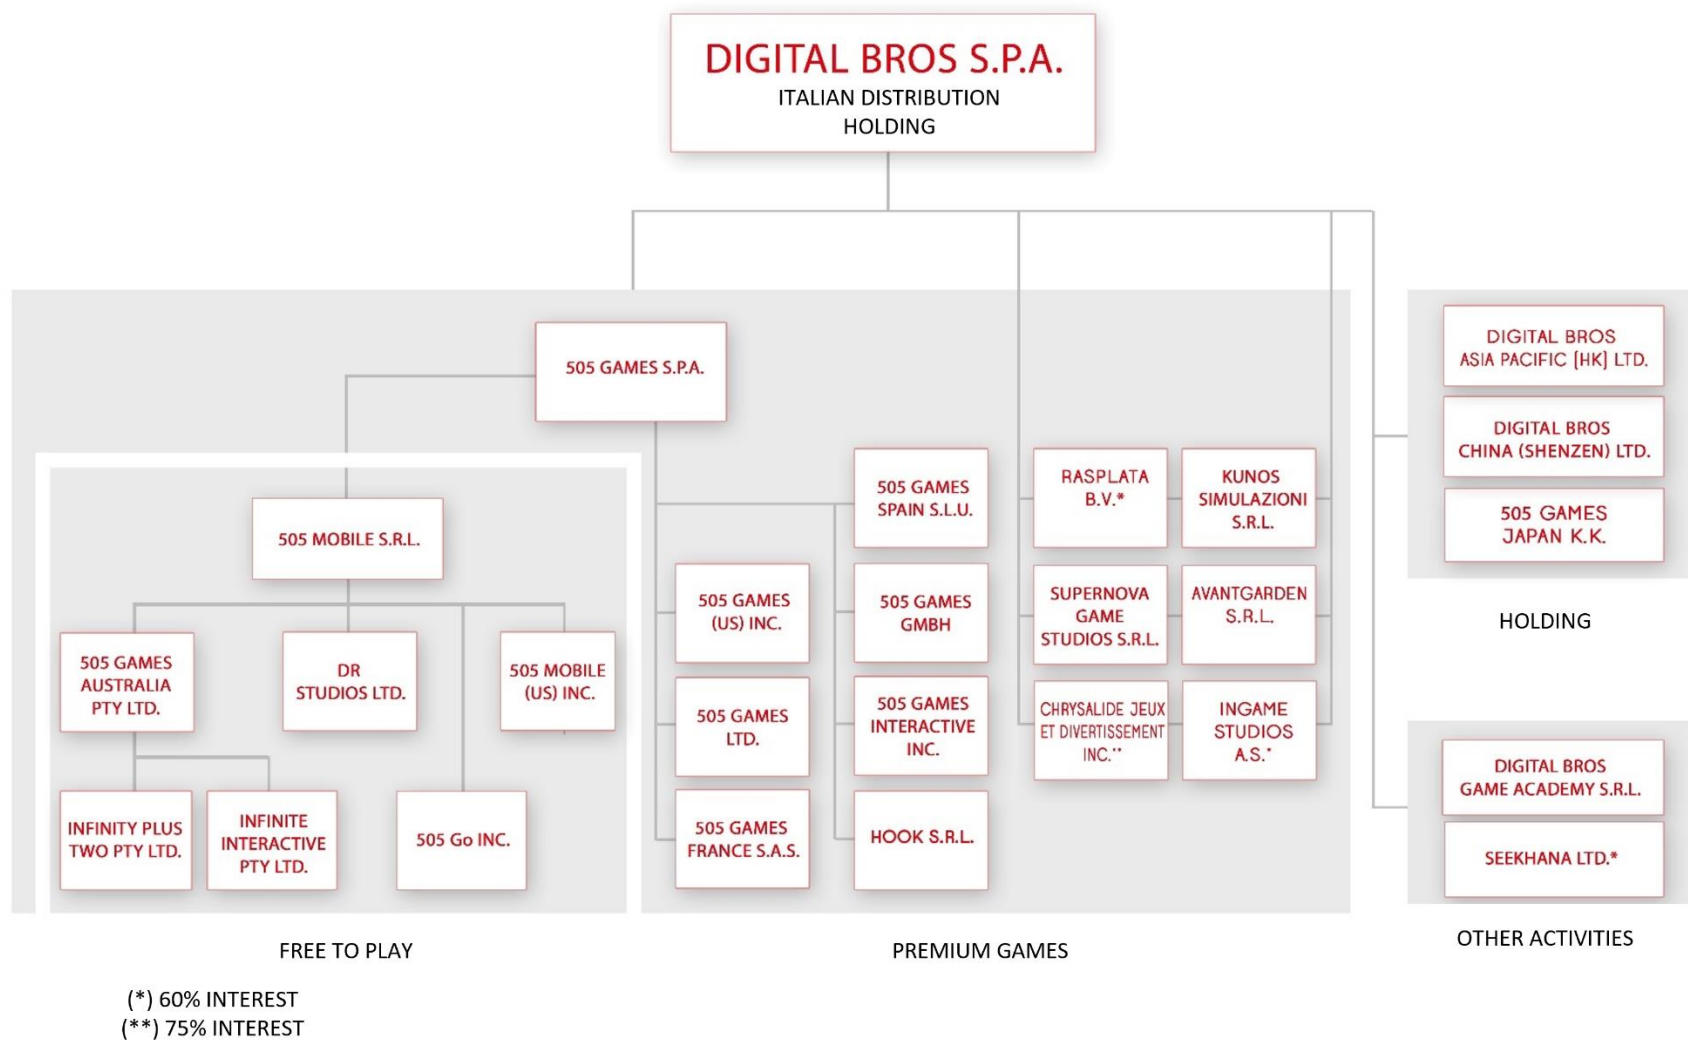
DIGITAL BROS S.P.A.
ITALIAN DISTRIBUTION
HOLDING

505 GAMES S.P.A.

505 MOBILE S.R.L.

505 GAMES AUSTRALIA PTY LTD.

DR STUDIOS LTD.

505 MOBILE (US) INC.

INFINITY PLUS TWO PTY LTD.

INFINITE INTERACTIVE PTY LTD.

505 Go INC.

505 GAMES SPAIN S.L.U.

505 GAMES (US) INC.

505 GAMES GMBH

505 GAMES LTD.

505 GAMES INTERACTIVE INC.

505 GAMES FRANCE S.A.S.

HOOK S.R.L.

RASPLATA B.V.*

KUNOS SIMULAZIONI S.R.L.

SUPERNOVA GAME STUDIOS S.R.L.

AVANTGARDEN S.R.L.

CHRYSALIDE JEUX ET DIVERTISSEMENT INC.**

INGAME STUDIOS A.S.*

DIGITAL BROS ASIA PACIFIC (HK) LTD.

DIGITAL BROS CHINA (SHENZEN) LTD.

505 GAMES JAPAN K.K.

HOLDING

DIGITAL BROS GAME ACADEMY S.R.L.

SEEKHANA LTD.*

FREE TO PLAY

PREMIUM GAMES

OTHER ACTIVITIES

(*) 60% INTEREST
(**) 75% INTEREST